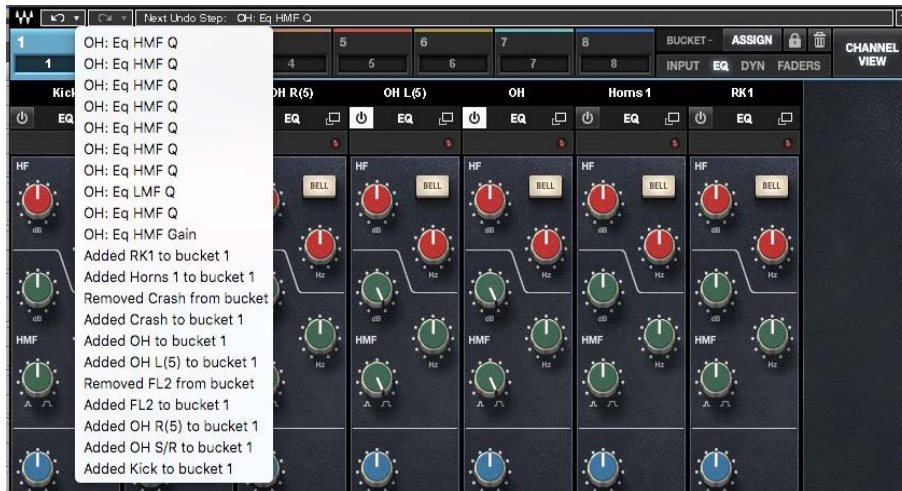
Next Undo Step: OH: Eq HMF Q

OH: Eq HMF Q
OH: Eq HMF Q
OH: Eq HMF Q
OH: Eq HMF Q
OH: Eq HMF Q
OH: Eq HMF Q
OH: Eq HMF Q
OH: Eq LMF Q
OH: Eq HMF Q
OH: Eq HMF Gain
Added RK1 to bucket 1
Added Horns 1 to bucket 1
Removed Crash from bucket
Added Crash to bucket 1
Added OH to bucket 1
Added OH L(5) to bucket 1
Removed FL2 from bucket
Added FL2 to bucket 1
Added OH R(5) to bucket 1
Added OH S/R to bucket 1
Added Kick to bucket 1

1 1 4 5 5 6 6 7 7 8 8

BUCKET - ASSIGN
INPUT EQ DYN FADERS
CHANNEL VIEW

Kick OH R(5) OH L(5) OH Horns 1 RK1

EQ EQ EQ EQ EQ EQ

HF BELL HF BELL HF BELL HF BELL HF BELL

HMF HMF HMF HMF HMF